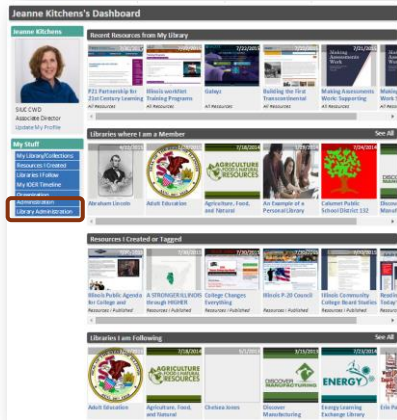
Jeanne Kitchens's Dashboard

Jeanne Kitchens

SIUC CWD
Associate Director
Update My Profile

My Stuff
My Library/Collections
Resources I Created
Libraries I Follow
My IOER Timeline
Organization
Administration
Library Administration

Recent Resources from My Library

7/22/2014

P21 Partnership for 21st Century Learning
All Resources

Illinois workNet Training Programs
All Resources

Gaby!
All Resources

Building the First Transcontinental
All Resources

Making Assessments Work: Supporting
All Resources

Making Assessment Work

Libraries where I am a Member
See All

Abraham Lincoln

Adult Education

7/18/2014

AGRICULTURE FOOD & NATURAL RESOURCES

Agriculture, Food, and Natural

An Example of a Personal Library

7/24/2014

Calumet Public School District 132

Discover Manuf

Resources I Created or Tagged
See All

7/30/2014

Illinois Public Agenda for College and
Resources I Published

A STRONGER ILLINOIS through HIGHER
Resources I Published

College Changes Everything
Resources I Published

Illinois P-20 Council
Resources I Published

Illinois Community College Board Studies
Resources I Published

Readin Writing

Libraries I am Following
See All

7/18/2014

7/18/2014

AGRICULTURE FOOD & NATURAL RESOURCES

7/15/2014

DISCOVER MANUFACTURING

7/24/2014

ENERGY

Adult Education

Agriculture, Food, and Natural

Chelsea Jones

Discover Manufacturing

Energy Learning Exchange Library

Erin Pe